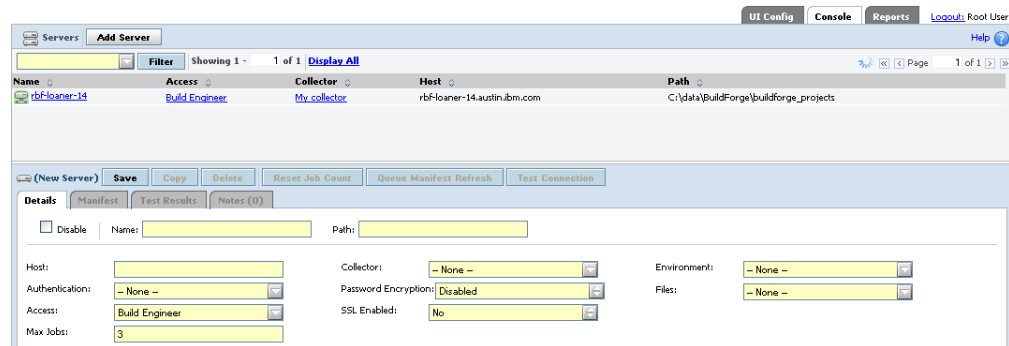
UI Config Console Reports Logout: Root User

Servers Add Server Help

Filter Showing 1 - 1 of 1 Display All Page 1 of 1

| Name | Access | Collector | Host | Path |
|---|---|---|---|---|
| rbf-loaner-14 | Build Engineer | My collector | rbf-loaner-14.austin.ibm.com | C:\data\BuildForge\buildforge_projects |

(New Server) Save Copy Delete Reset Job Count Queue Manifest Refresh Test Connection

Details Manifest Test Results Notes (0)

Disable Name: Path:

Host:
Authentication: -- None --
Access: Build Engineer
Max Jobs: 3

Collector: -- None --
Password Encryption: Disabled
SSL Enabled: No

Environment: -- None --
Files: -- None --